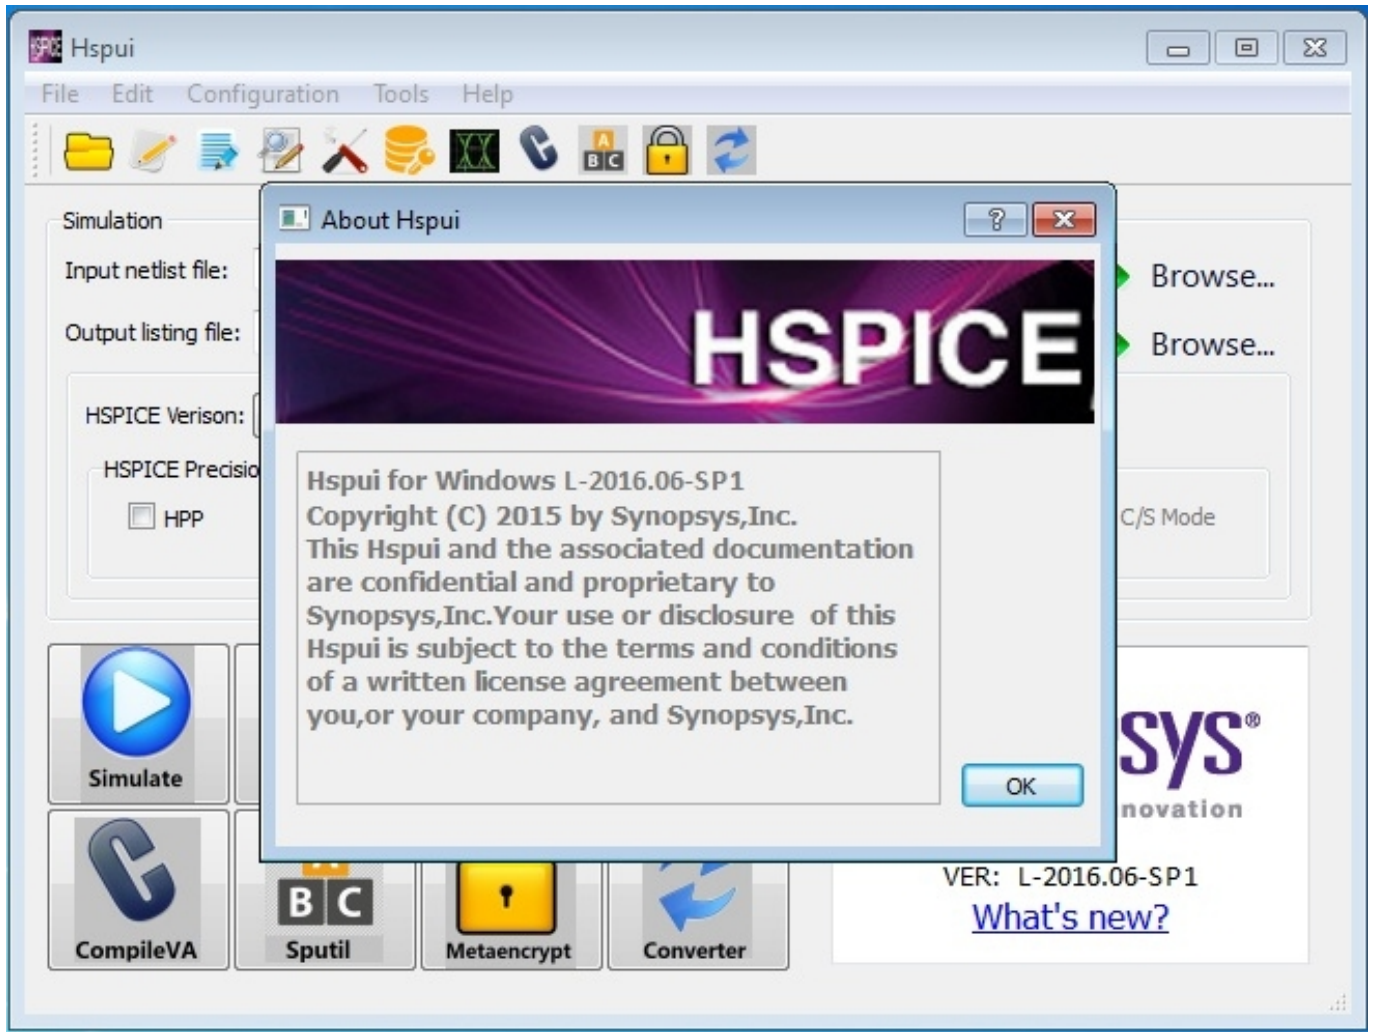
Hspui

File Edit Configuration Tools Help

A
B C

Simulation

Input netlist file:

Output listing file:

HSPICE Verison:

HSPICE Precisio

HPP

Browse...

Browse...

C/S Mode

About Hspui

?

HSPICE

Hspui for Windows L-2016.06-SP1
Copyright (C) 2015 by Synopsys,Inc.
This Hspui and the associated documentation are confidential and proprietary to Synopsys,Inc.Your use or disclosure of this Hspui is subject to the terms and conditions of a written license agreement between you,or your company, and Synopsys,Inc.

OK

Simulate

sys®

novation

CompileVA

B C

Sputil

Metaencrypt

Converter

VER: L-2016.06-SP1

What's new?